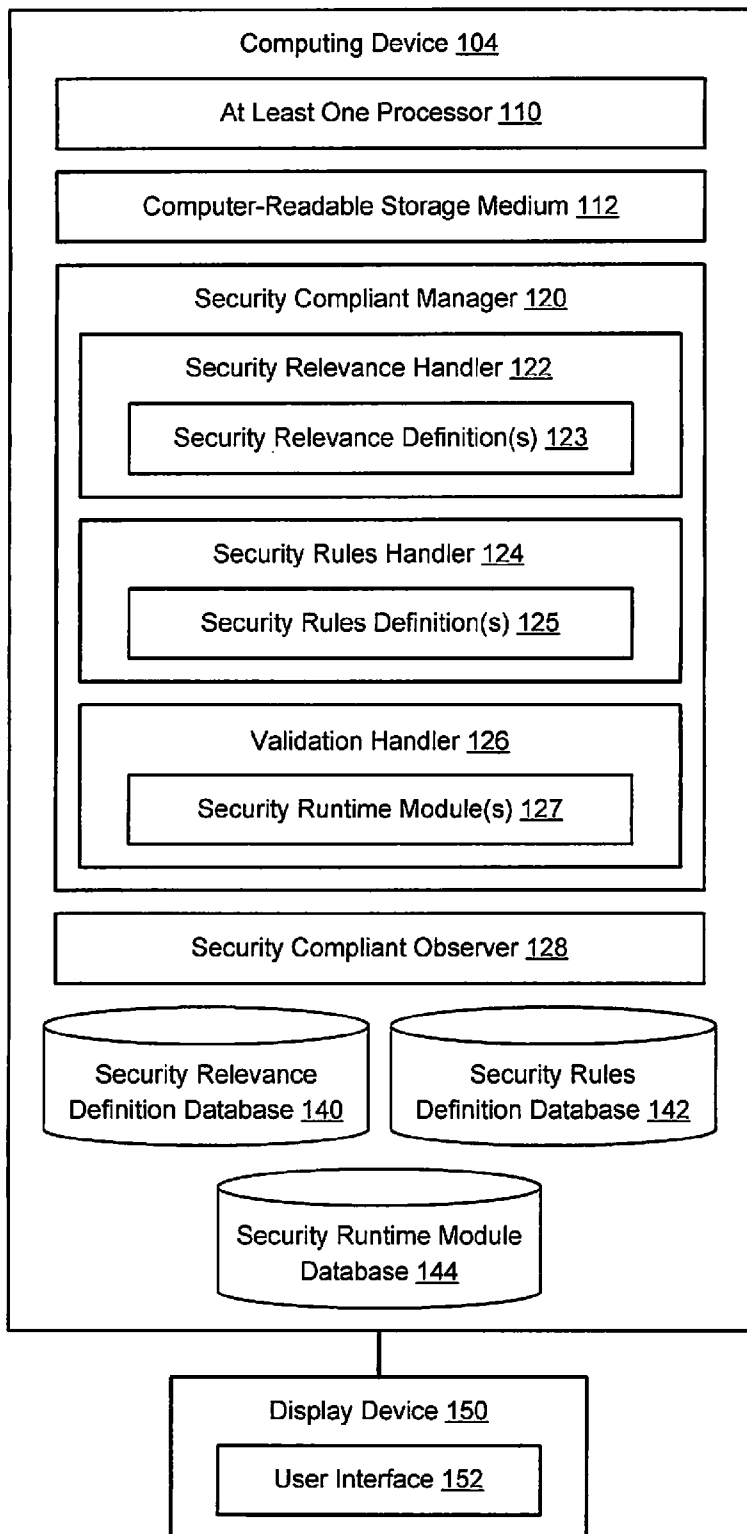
Computing Device 104

At Least One Processor 110

Computer-Readable Storage Medium 112

Security Compliant Manager 120

Security Relevance Handler 122

Security Relevance Definition(s) 123

Security Rules Handler 124

Security Rules Definition(s) 125

Validation Handler 126

Security Runtime Module(s) 127

Security Compliant Observer 128

Security Relevance Definition Database 140

Security Rules Definition Database 142

Security Runtime Module Database 144

Display Device 150

User Interface 152